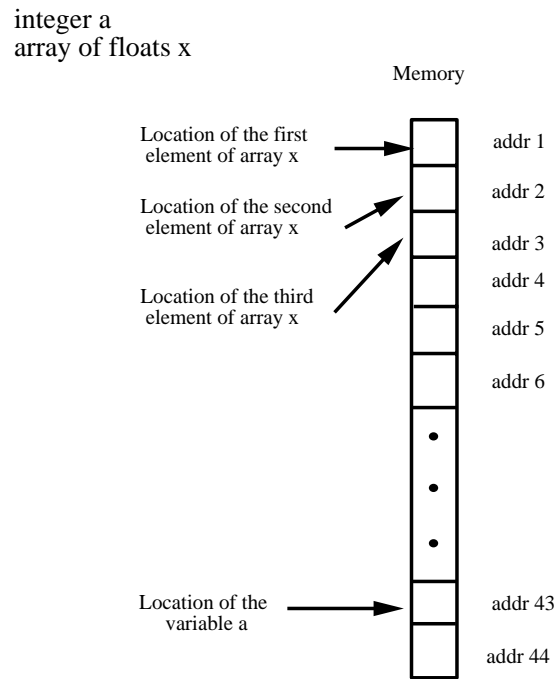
integer a
array of floats x

Memory

Location of the first element of array x

Location of the second element of array x

Location of the third element of array x

addr 1

addr 2

addr 3

addr 4

addr 5

addr 6

Location of the variable a

addr 43

addr 44